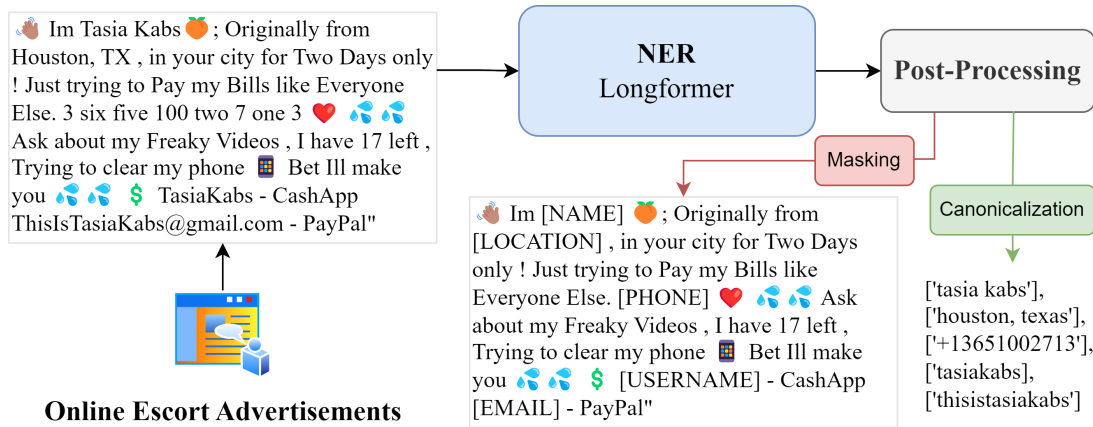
👋🏽 Im Tasia Kabs 🍑 ; Originally from Houston, TX , in your city for Two Days only ! Just trying to Pay my Bills like Everyone Else. 3 six five 100 two 7 one 3 ❤️ 💦 💦 Ask about my Freaky Videos , I have 17 left , Trying to clear my phone 📱 Bet Ill make you 💦 💦 💲 TasiaKabs - CashApp ThisIsTasiaKabs@gmail.com - PayPal"

Online Escort Advertisements

NER
Longformer

Post-Processing

Masking

Canonicalization

👋🏽 Im [NAME] 🍑 ; Originally from [LOCATION] , in your city for Two Days only ! Just trying to Pay my Bills like Everyone Else. [PHONE] ❤️ 💦 💦 Ask about my Freaky Videos , I have 17 left , Trying to clear my phone 📱 Bet Ill make you 💦 💦 💲 [USERNAME] - CashApp [EMAIL] - PayPal"

['tasia kabs'],
['houston, texas'],
['+13651002713'],
['tasiakabs],
['thisistasiakabs']